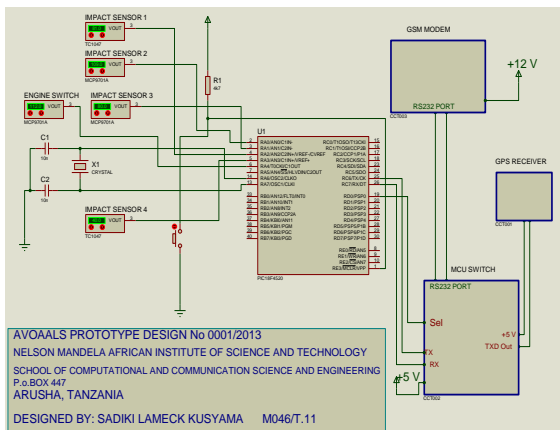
IMPACT SENSOR 1
VOUT
TC1047

IMPACT SENSOR 2
VOUT
MCP9701A

ENGINE SWITCH
VOUT
MCP9701A

IMPACT SENSOR 3
VOUT
MCP9701A

R1
4k7

C1
10n

X1
CRYSTAL

C2
10n

IMPACT SENSOR 4
VOUT
TC1047

U1
RA0/AN0/C1IN-
RA1/AN1/C2IN-
RA2/AN2/C2IN+/VREF-/CVREF
RA3/AN3/C1IN+/VREF+
RA4/T0CKI/C1OUT
RA5/AN4/SS/HLVDIN/C2OUT
RA6/OSC2/CLKO
RA7/OSC1/CLKI
RB0/AN12/FLT0/INT0
RB1/AN10/INT1
RB2/AN8/INT2
RB3/AN9/CCP2A
RB4/KBI0/AN11
RB5/KBI1/PGM
RB6/KBI2/PGC
RB7/KBI3/PGD
RC0/T1OSO/T13CKI
RC1/T1OSI/CCP2B
RC2/CCP1/P1A
RC3/SCK/SCL
RC4/SDI/SDA
RC5/SDO
RC6/TX/CK
RC7/RX/DT
RD0/PSP0
RD1/PSP1
RD2/PSP2
RD3/PSP3
RD4/PSP4
RD5/PSP5/P1B
RD6/PSP6/P1C
RD7/PSP7/P1D
RE0/AN5/RD
RE1/AN6/WR
RE2/AN7/CS
RE3/MCLR/VPP
PIC18F4520

GSM MODEM
RS232 PORT
CCT003

+12 V

GPS RECEIVER
CCT001

MCU SWITCH
RS232 PORT
Sel
TX
RX
+5 V
TXD Out
CCT002

+5 V

AVOAALS PROTOTYPE DESIGN No 0001/2013
NELSON MANDELA AFRICAN INSTITUTE OF SCIENCE AND TECHNOLOGY
SCHOOL OF COMPUTATIONAL AND COMMUNICATION SCIENCE AND ENGINEERING
P.o.BOX 447
ARUSHA, TANZANIA
DESIGNED BY: SADIKI LAMECK KUSYAMA M046/T.11